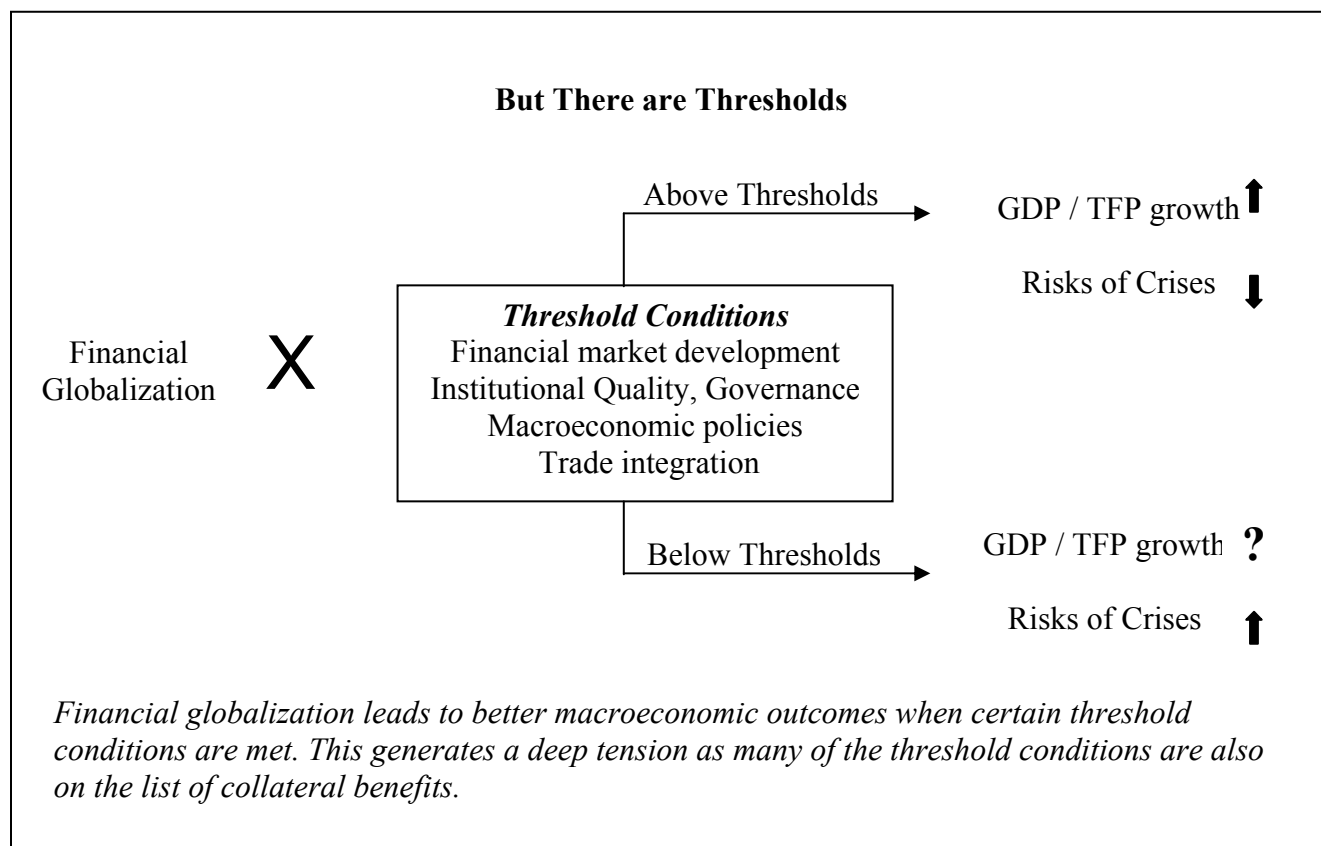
**But There are Thresholds**

Above Thresholds

GDP / TFP growth ↑

Risks of Crises ↓

Financial Globalization

X

*Threshold Conditions*
Financial market development
Institutional Quality, Governance
Macroeconomic policies
Trade integration

Below Thresholds

GDP / TFP growth ?

Risks of Crises ↑

*Financial globalization leads to better macroeconomic outcomes when certain threshold conditions are met. This generates a deep tension as many of the threshold conditions are also on the list of collateral benefits.*